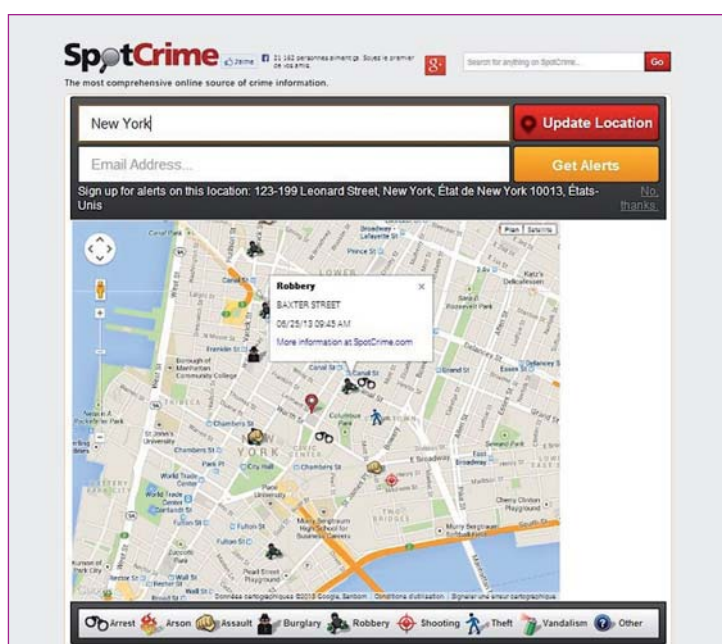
SpotCrime J'aime 21 162 personnes aiment ça. Soyez le premier de vos amis. Search for anything on SpotCrime... Go

The most comprehensive online source of crime information.

New York

Update Location

Email Address...

Get Alerts

Sign up for alerts on this location: 123-199 Leonard Street, New York, État de New York 10013, États-Unis

No, thanks.

Plan Satellite

Robbery

BAXTER STREET

06/25/13 09:45 AM

More information at SpotCrime.com

Canal St

Broadway

Prince St

Canal St

Grand St

Borough of Manhattan Community College

Columbus Park

Chambers St

TRIBECA

YORK

CIVIC CENTER

City Hall

Chambers St

World Trade Center

Park Pl

Pace University

Fulton St

E Broadway

Broadway

Chinatown

Delancey St

Essex St

Cherry Clinton Playground

TWO BRIDGES

Murry Bergtraum High School for Business Careers

Pearl Street Playground

Wall St

Rector St

Données cartographiques ©2013 Google, Sanborn Conditions d'utilisation Signaler une erreur cartographique

Arrest Arson Assault Burglary Robbery Shooting Theft Vandalism Other